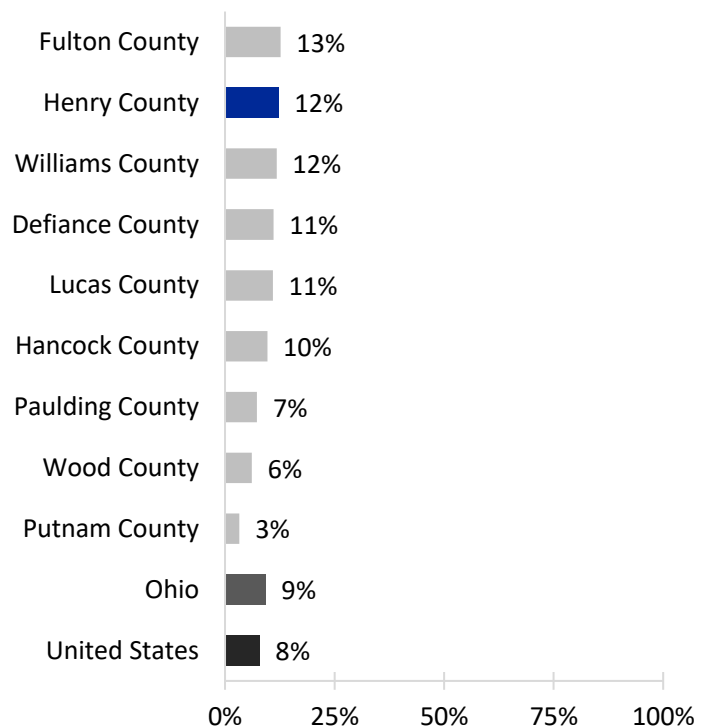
Fulton County 13%
Henry County 12%
Williams County 12%
Defiance County 11%
Lucas County 11%
Hancock County 10%
Paulding County 7%
Wood County 6%
Putnam County 3%
Ohio 9%
United States 8%

0% 25% 50% 75% 100%